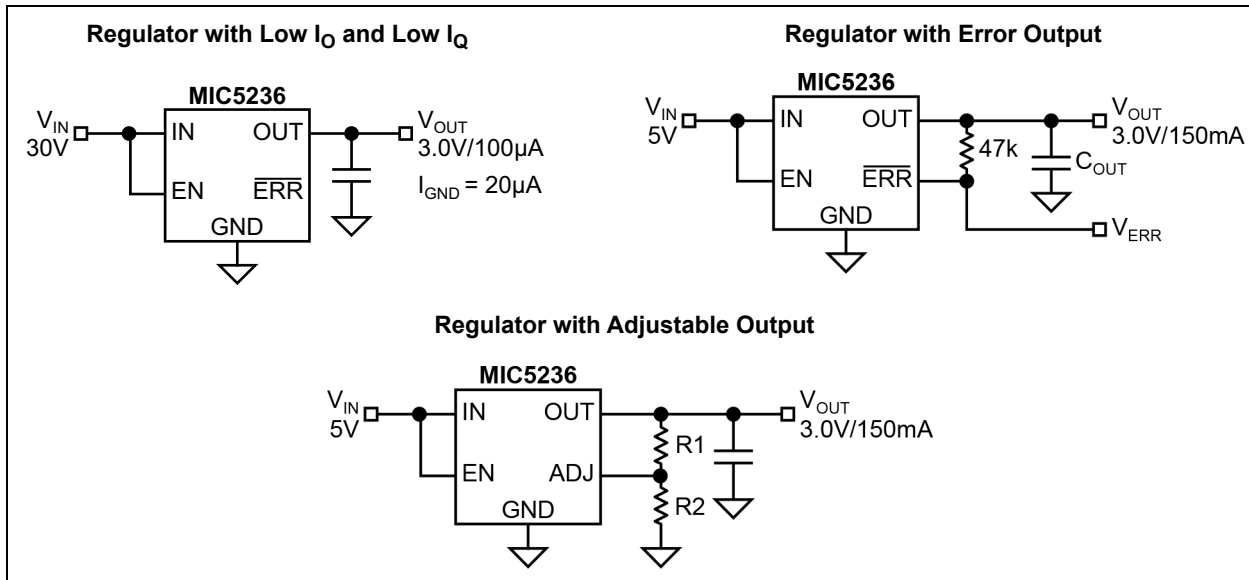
Regulator with Low $I_O$ and Low $I_Q$

MIC5236

$V_{IN}$ 30V

IN

EN

OUT

$\overline{ERR}$

GND

$V_{OUT}$ 3.0V/100μA

$I_{GND}$ = 20μA

Regulator with Error Output

MIC5236

$V_{IN}$ 5V

IN

EN

OUT

$\overline{ERR}$

GND

47k

$C_{OUT}$

$V_{OUT}$ 3.0V/150mA

$V_{ERR}$

Regulator with Adjustable Output

MIC5236

$V_{IN}$ 5V

IN

EN

OUT

ADJ

GND

R1

R2

$V_{OUT}$ 3.0V/150mA